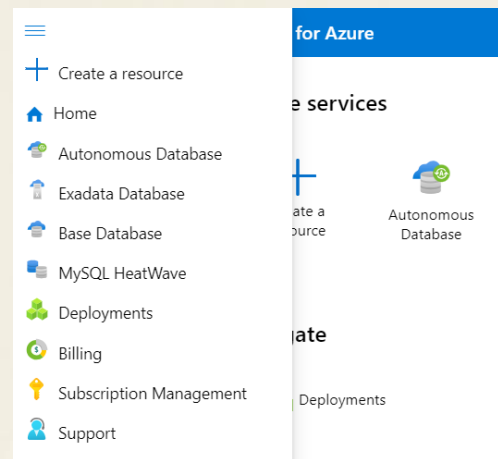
Create a resource
Home
Autonomous Database
Exadata Database
Base Database
MySQL HeatWave
Deployments
Billing
Subscription Management
Support

for Azure

e services

ate a
ource

Autonomous Database

gate

Deployments